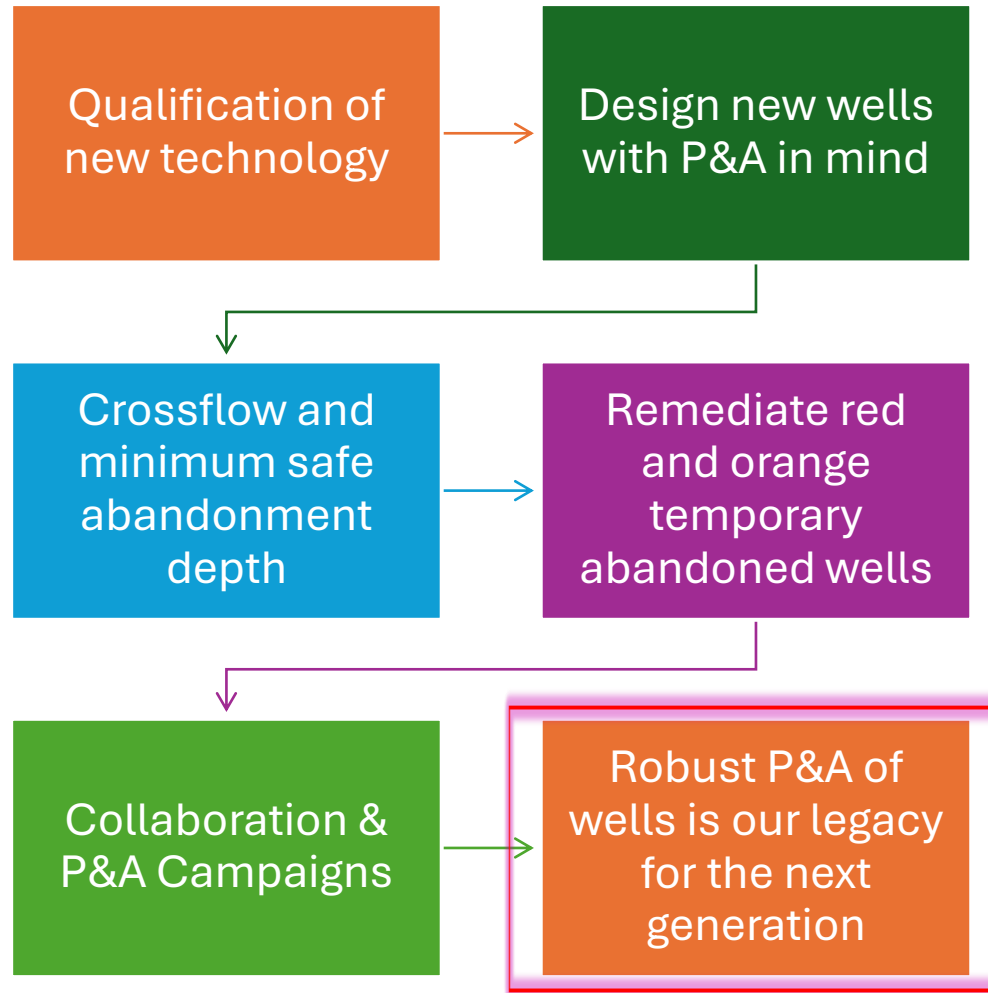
Qualification of new technology

Design new wells with P&A in mind

Crossflow and minimum safe abandonment depth

Remediate red and orange temporary abandoned wells

Collaboration & P&A Campaigns

Robust P&A of wells is our legacy for the next generation